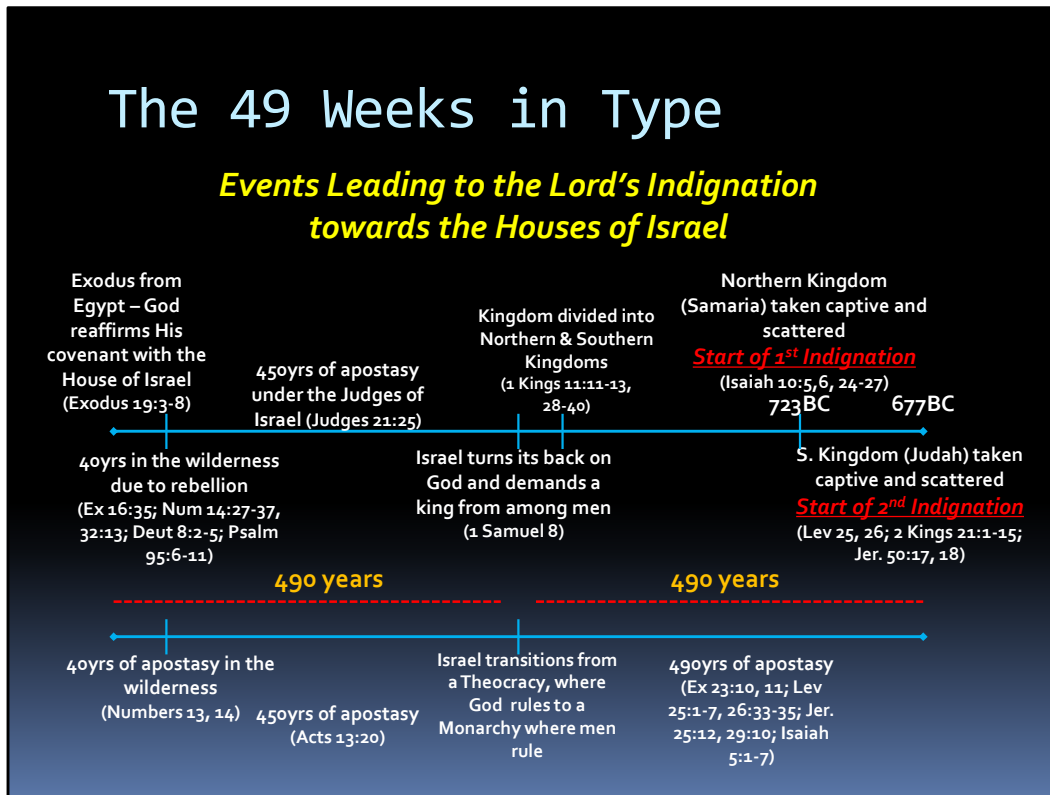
The 49 Weeks in Type

Events Leading to the Lord's Indignation towards the Houses of Israel

Exodus from Egypt – God reaffirms His covenant with the House of Israel (Exodus 19:3-8)

450yrs of apostasy under the Judges of Israel (Judges 21:25)

Kingdom divided into Northern & Southern Kingdoms (1 Kings 11:11-13, 28-40)

Northern Kingdom (Samaria) taken captive and scattered
Start of $1^{st}$ Indignation
(Isaiah 10:5,6, 24-27)

723BC

677BC

40yrs in the wilderness due to rebellion (Ex 16:35; Num 14:27-37, 32:13; Deut 8:2-5; Psalm 95:6-11)

Israel turns its back on God and demands a king from among men (1 Samuel 8)

S. Kingdom (Judah) taken captive and scattered
Start of $2^{nd}$ Indignation
(Lev 25, 26; 2 Kings 21:1-15; Jer. 50:17, 18)

490 years

490 years

40yrs of apostasy in the wilderness (Numbers 13, 14)

450yrs of apostasy (Acts 13:20)

Israel transitions from a Theocracy, where God rules to a Monarchy where men rule

490yrs of apostasy (Ex 23:10, 11; Lev 25:1-7, 26:33-35; Jer. 25:12, 29:10; Isaiah 5:1-7)